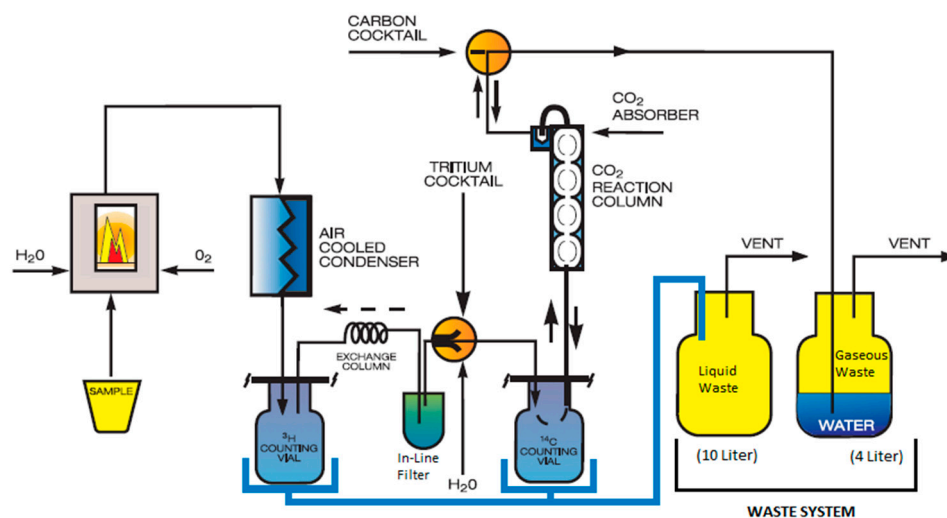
CARBON COCKTAIL

$CO_2$ ABSORBER

TRITIUM COCKTAIL

$CO_2$ REACTION COLUMN

AIR COOLED CONDENSER

H20

02

SAMPLE

VENT

VENT

EXCHANGE COLUMN

Liquid Waste

Gaseous Waste

WATER

$^3$H COUNTING VIAL

In-Line Filter

H20

$^{14}$C COUNTING VIAL

(10 Liter)

(4 Liter)

WASTE SYSTEM